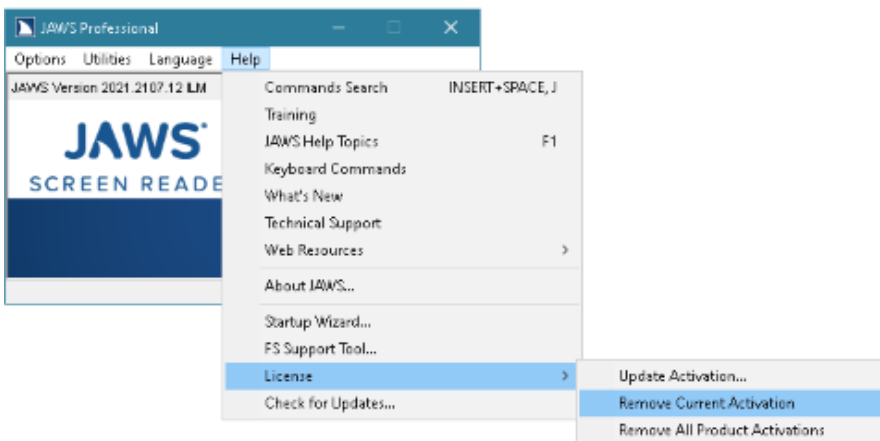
JAWS Professional

Options Utilities Language Help

JAWS Version 2021.2107.12 ILM

JAWS

SCREEN READE

Commands Search INSERT+SPACE, J
Training
JAWS Help Topics F1
Keyboard Commands
What's New
Technical Support
Web Resources
About JAWS...
Startup Wizard...
FS Support Tool...
License
Check for Updates...

Update Activation...
Remove Current Activation
Remove All Product Activations